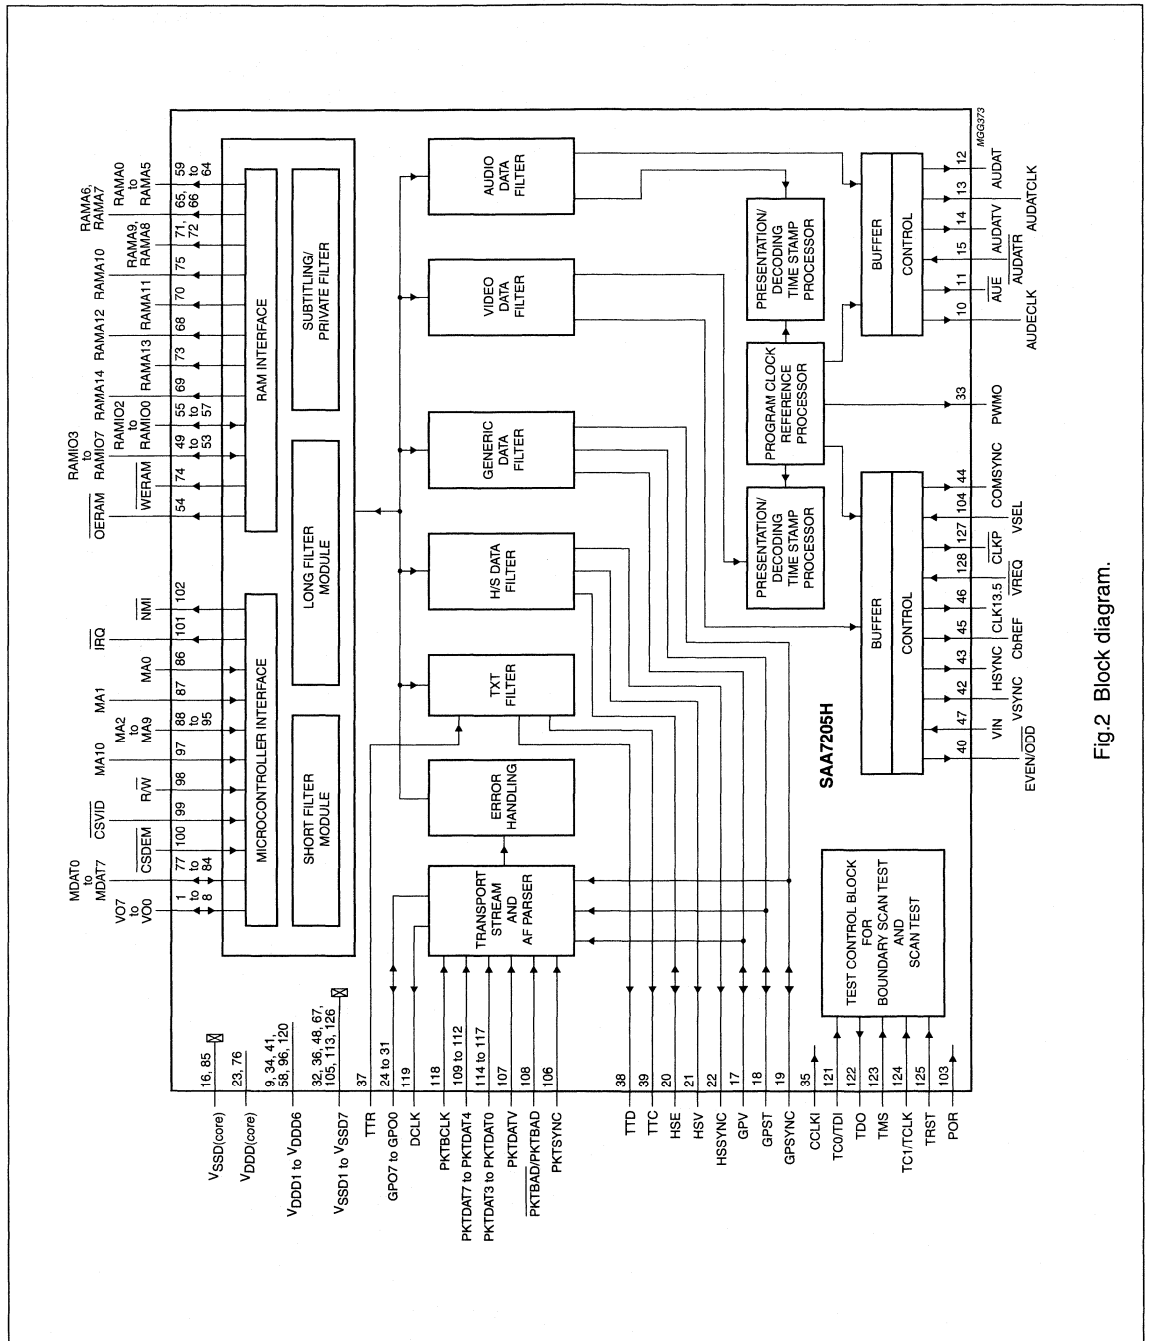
MGG373

SAA7205H

MICROCONTROLLER INTERFACE

SHORT FILTER MODULE

LONG FILTER MODULE

RAM INTERFACE

SUBTITLING/ PRIVATE FILTER

TRANSPORT STREAM AND AF PARSER

ERROR HANDLING

TXT FILTER

H/S DATA FILTER

GENERIC DATA FILTER

VIDEO DATA FILTER

AUDIO DATA FILTER

PRESENTATION/ DECODING TIME STAMP PROCESSOR

PROGRAM CLOCK REFERENCE PROCESSOR

PRESENTATION/ DECODING TIME STAMP PROCESSOR

BUFFER

CONTROL

BUFFER

CONTROL

TEST CONTROL BLOCK FOR BOUNDARY SCAN TEST AND SCAN TEST

VO7 to VO0 1 to 8

MDAT0 to MDAT7 77 to 84

$\overline{CSDEM}$ 100

$\overline{CSVID}$ 99

R/$\overline{W}$ 98

MA10 97

MA2 to MA9 88 to 95

MA1 87

MA0 86

$\overline{IRQ}$ 101

$\overline{NMI}$ 102

$\overline{OERAM}$ 54

$\overline{WERAM}$ 74

RAMIO3 to RAMIO7 49 to 53

RAMIO2 to RAMIO0 55 to 57

RAMA14 69

RAMA13 73

RAMA12 68

RAMA11 70

RAMA10 75

RAMA9, RAMA8 71, 72

RAMA6, RAMA7 65, 66

RAMA0 to RAMA5 59 to 64

$V_{SSD(core)}$ 16, 85

$V_{DDD(core)}$ 23, 76

$V_{DDD1}$ to $V_{DDD6}$ 9, 34, 41, 58, 96, 120

$V_{SSD1}$ to $V_{SSD7}$ 32, 36, 48, 67, 105, 113, 126

TTR 37

GPO7 to GPO0 24 to 31

DCLK 119

PKTBCLK 118

PKTDAT7 to PKTDAT4 109 to 112

PKTDAT3 to PKTDAT0 114 to 117

PKTDATV 107

$\overline{PKTBAD}$/PKTBAD 108

PKTSYNC 106

TTD 38

TTC 39

HSE 20

HSV 21

HSSYNC 22

GPV 17

GPST 18

GPSYNC 19

CCLKI 35

TC0/TDI 121

TDO 122

TMS 123

TC1/TCLK 124

TRST 125

POR 103

EVEN/$\overline{ODD}$ 40

VIN 47

VSYNC 42

HSYNC 43

CbREF 45

CLK13.5 46

$\overline{VREQ}$ 128

$\overline{CLKP}$ 127

VSEL 104

COMSYNC 44

PWMO 33

AUDECLK 10

$\overline{AUE}$ 11

$\overline{AUDATR}$ 15

AUDATV 14

AUDATCLK 13

AUDAT 12

Fig.2 Block diagram.